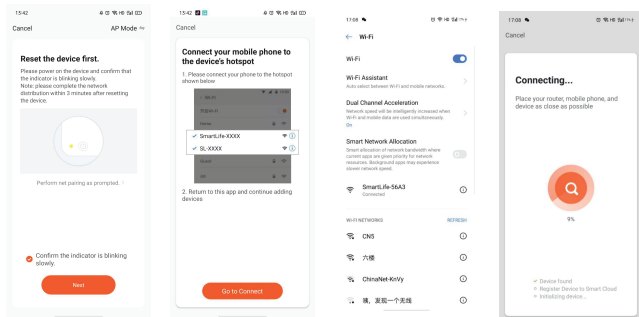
15:42

Cancel AP Mode

Reset the device first.

Please power on the device and confirm that the indicator is blinking slowly.
Note: please complete the network distribution within 3 minutes after resetting the device.

Perform net pairing as prompted.

Confirm the indicator is blinking slowly.

Next

15:42

Cancel

Connect your mobile phone to the device's hotspot

1. Please connect your phone to the hotspot shown below

SmartLife-XXXX
SL-XXXX

2. Return to this app and continue adding devices

Go to Connect

11:06

← Wi-Fi

Wi-Fi

Wi-Fi Assistant
Auto select between Wi-Fi and mobile networks

Dual Channel Acceleration
Network speed will be intelligently increased when Wi-Fi and mobile data are used simultaneously.
Go

Smart Network Allocation
Smart allocation of network bandwidth where current apps are given priority for network resources. Background apps may experience slower network speed.

SmartLife-56A3
Connected

WI-FI NETWORKS REFRESH

CN5

六楼

ChinaNet-KnVy

嗨，发现一个无线

17:08

Cancel

Connecting...

Place your router, mobile phone, and device as close as possible

9%

Device found
Register Device to Smart Cloud
Initializing device...